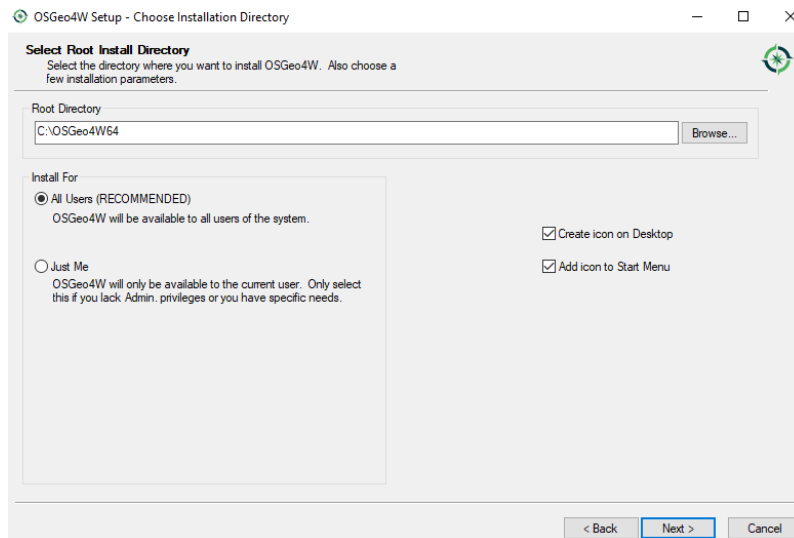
OSGeo4W Setup - Choose Installation Directory

Select Root Install Directory
Select the directory where you want to install OSGeo4W. Also choose a few installation parameters.

Root Directory
C:\OSGeo4W64
Browse...

Install For
All Users (RECOMMENDED)
OSGeo4W will be available to all users of the system.

Just Me
OSGeo4W will only be available to the current user. Only select this if you lack Admin. privileges or you have specific needs.

Create icon on Desktop
Add icon to Start Menu

< Back
Next >
Cancel